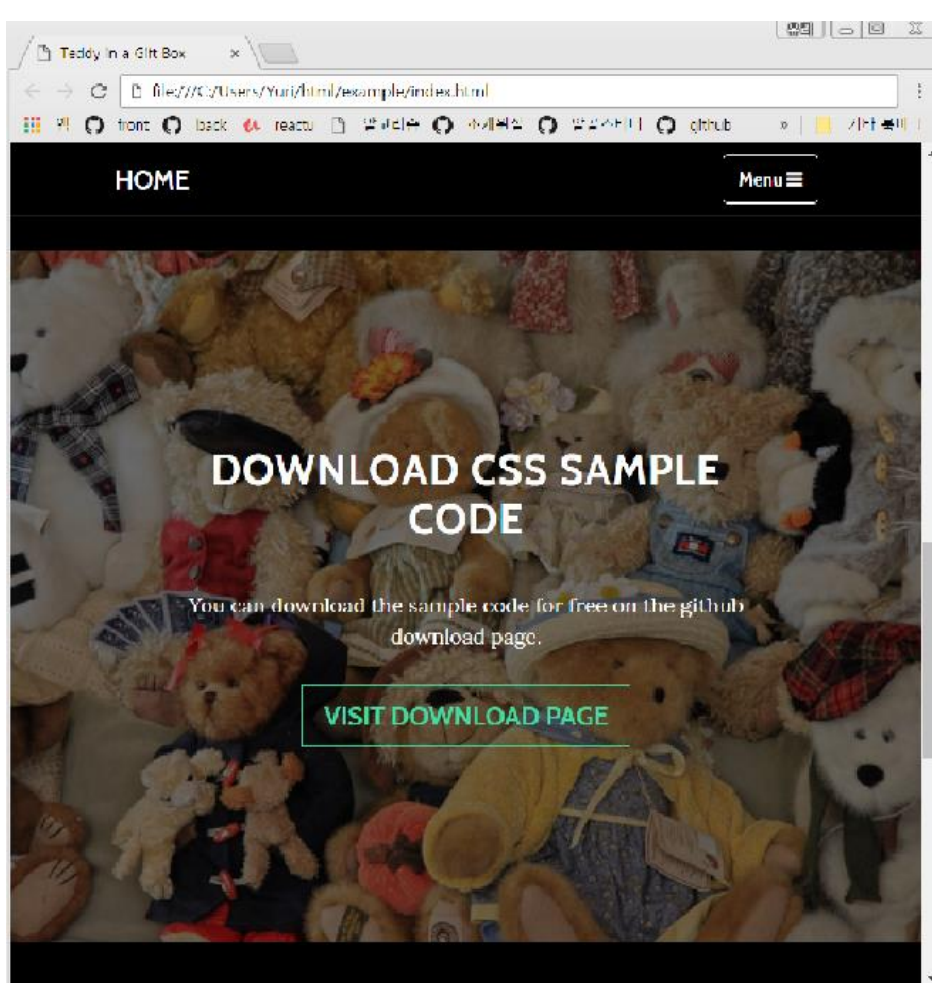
Teddy in a Gift Box ×

file:///C:/Users/Yuri/html/example/index.html

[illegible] front back reactu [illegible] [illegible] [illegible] github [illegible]

HOME

Menu ☰

DOWNLOAD CSS SAMPLE CODE

You can download the sample code for free on the github download page.

VISIT DOWNLOAD PAGE